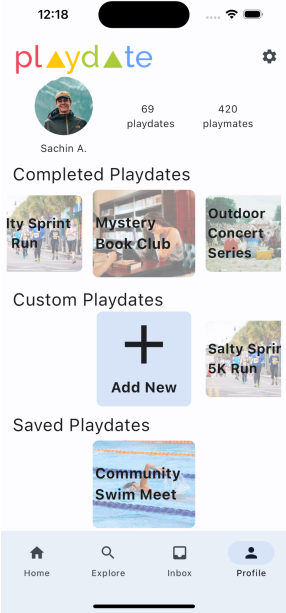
12:18

playdate

69
playdates

420
playmates

Sachin A.

Completed Playdates

lty Sprint Run

Mystery Book Club

Outdoor Concert Series

Custom Playdates

+
Add New

Salty Sprin 5K Run

Saved Playdates

Community Swim Meet

Home

Explore

Inbox

Profile